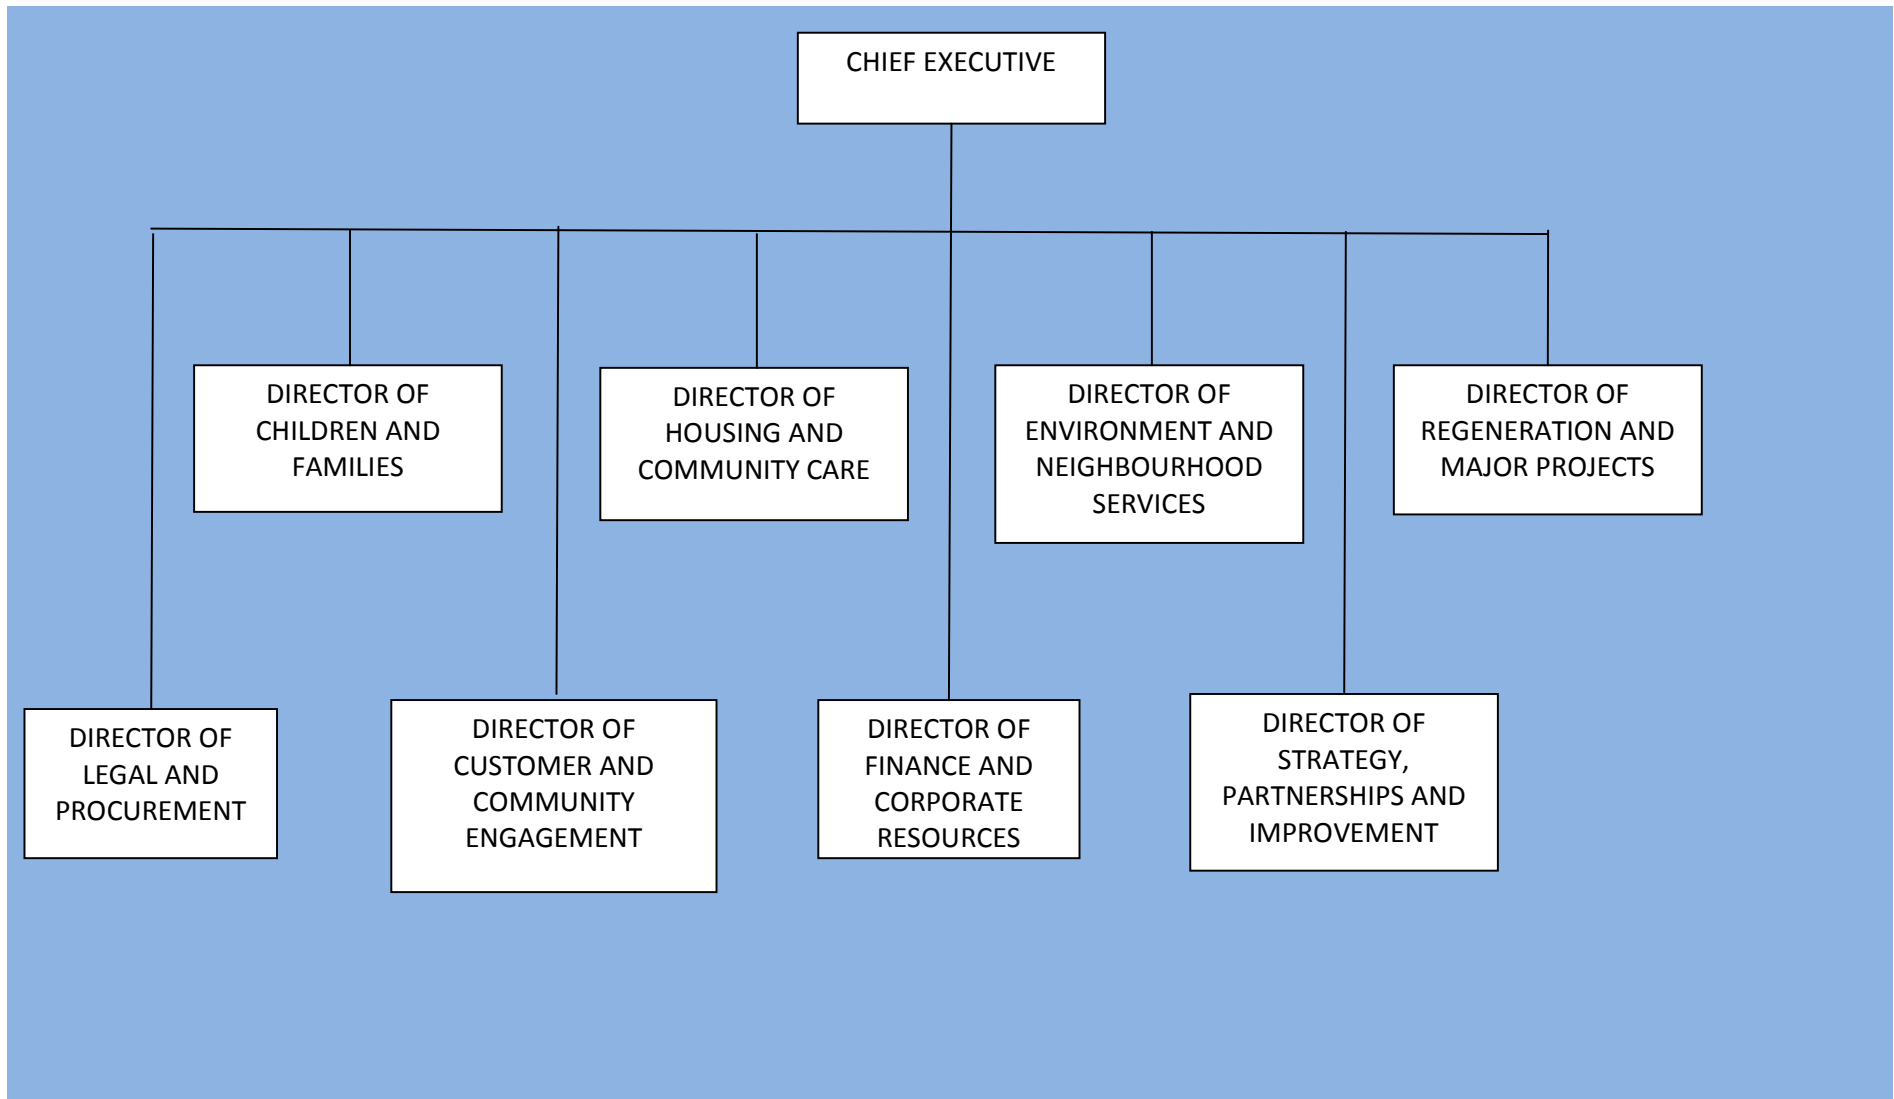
CHIEF EXECUTIVE

DIRECTOR OF CHILDREN AND FAMILIES

DIRECTOR OF HOUSING AND COMMUNITY CARE

DIRECTOR OF ENVIRONMENT AND NEIGHBOURHOOD SERVICES

DIRECTOR OF REGENERATION AND MAJOR PROJECTS

DIRECTOR OF LEGAL AND PROCUREMENT

DIRECTOR OF CUSTOMER AND COMMUNITY ENGAGEMENT

DIRECTOR OF FINANCE AND CORPORATE RESOURCES

DIRECTOR OF STRATEGY, PARTNERSHIPS AND IMPROVEMENT